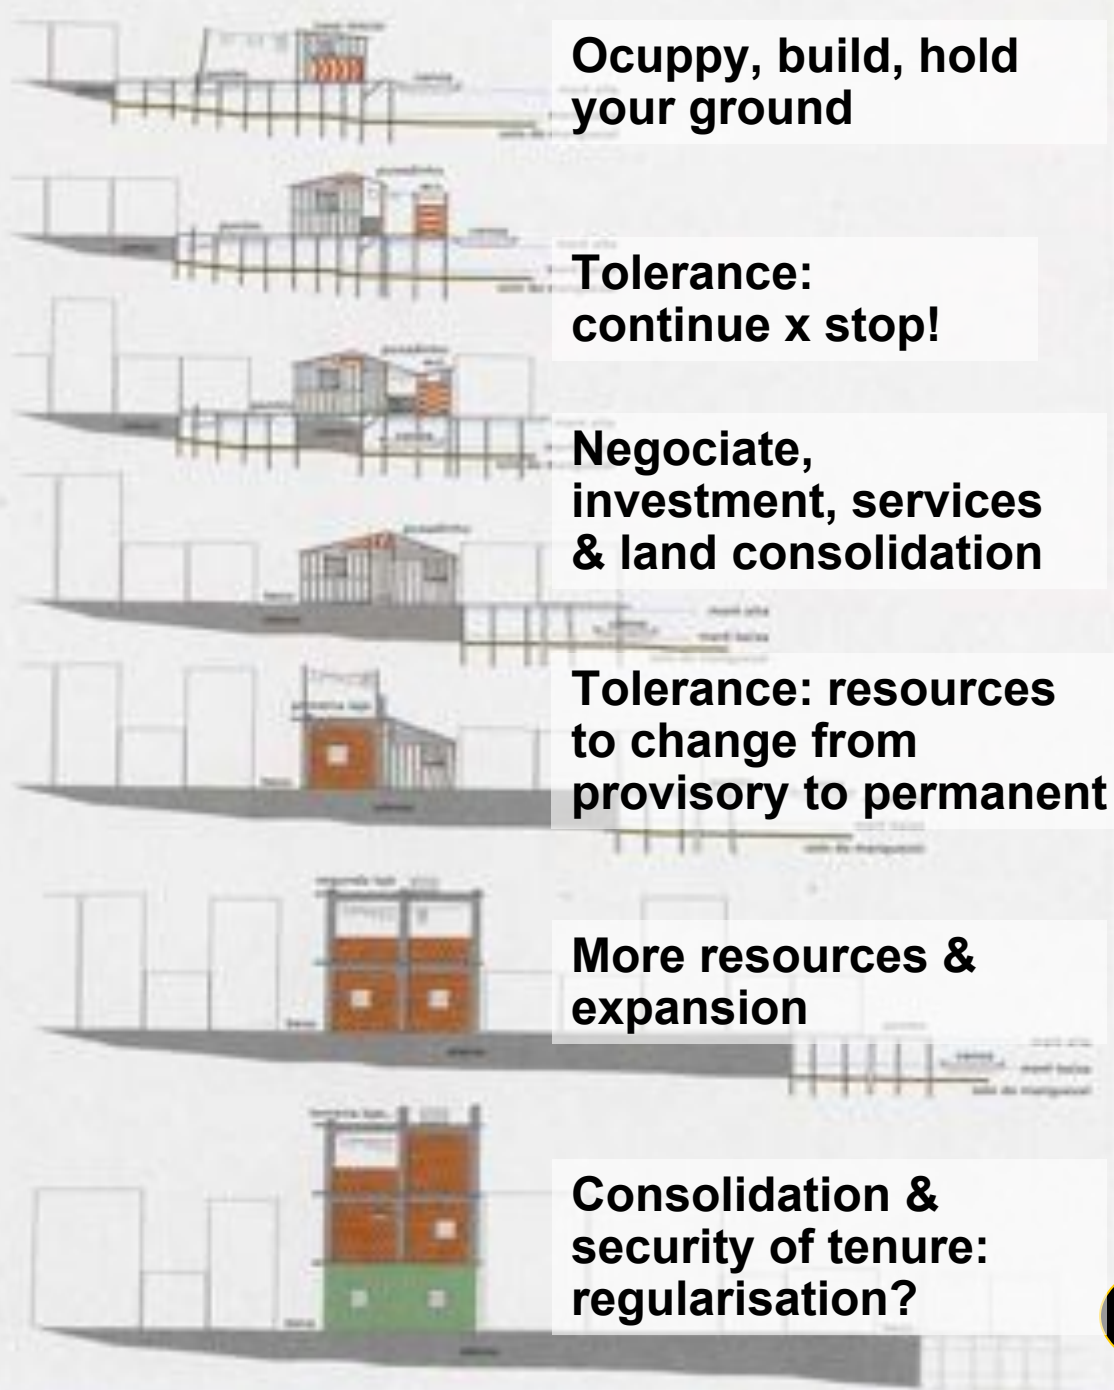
Ocuppy, build, hold your ground

Tolerance: continue x stop!

Negociate, investment, services & land consolidation

Tolerance: resources to change from provisory to permanent

More resources & expansion

Consolidation & security of tenure: regularisation?